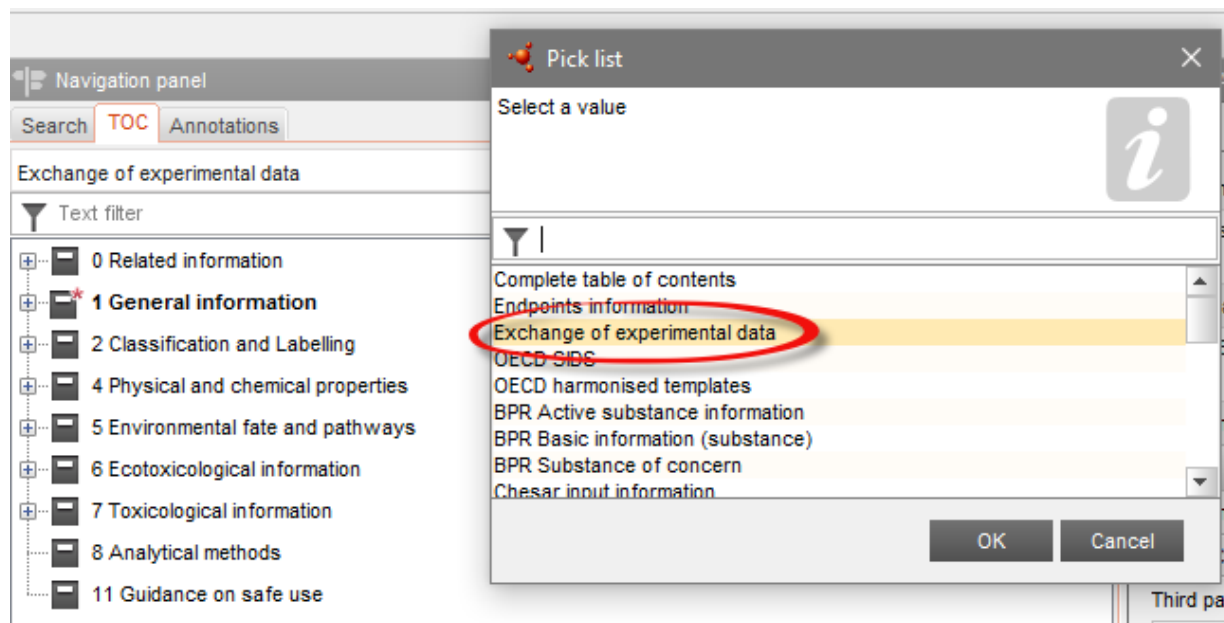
Navigation panel

Search TOC Annotations

Exchange of experimental data

Text filter

0 Related information
1 General information
2 Classification and Labelling
4 Physical and chemical properties
5 Environmental fate and pathways
6 Ecotoxicological information
7 Toxicological information
8 Analytical methods
11 Guidance on safe use

Pick list

Select a value

Complete table of contents
Endpoints information
Exchange of experimental data
OECD SIDS
OECD harmonised templates
BPR Active substance information
BPR Basic information (substance)
BPR Substance of concern
Chesar input information

OK Cancel

Third pa